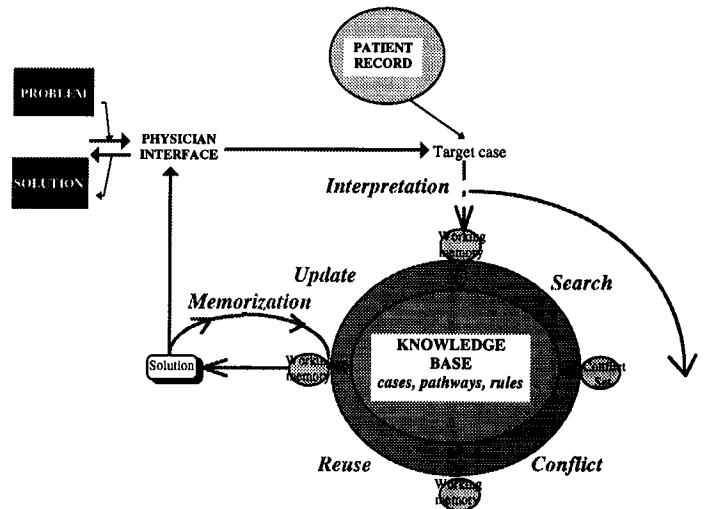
PATIENT RECORD

PROBLEM

SOLUTION

PHYSICIAN INTERFACE

Target case

Interpretation

Working memory

Update

Search

Memorization

Solution

Working memory

KNOWLEDGE BASE
cases, pathways, rules

Conflict set

Reuse

Conflict

Working memory